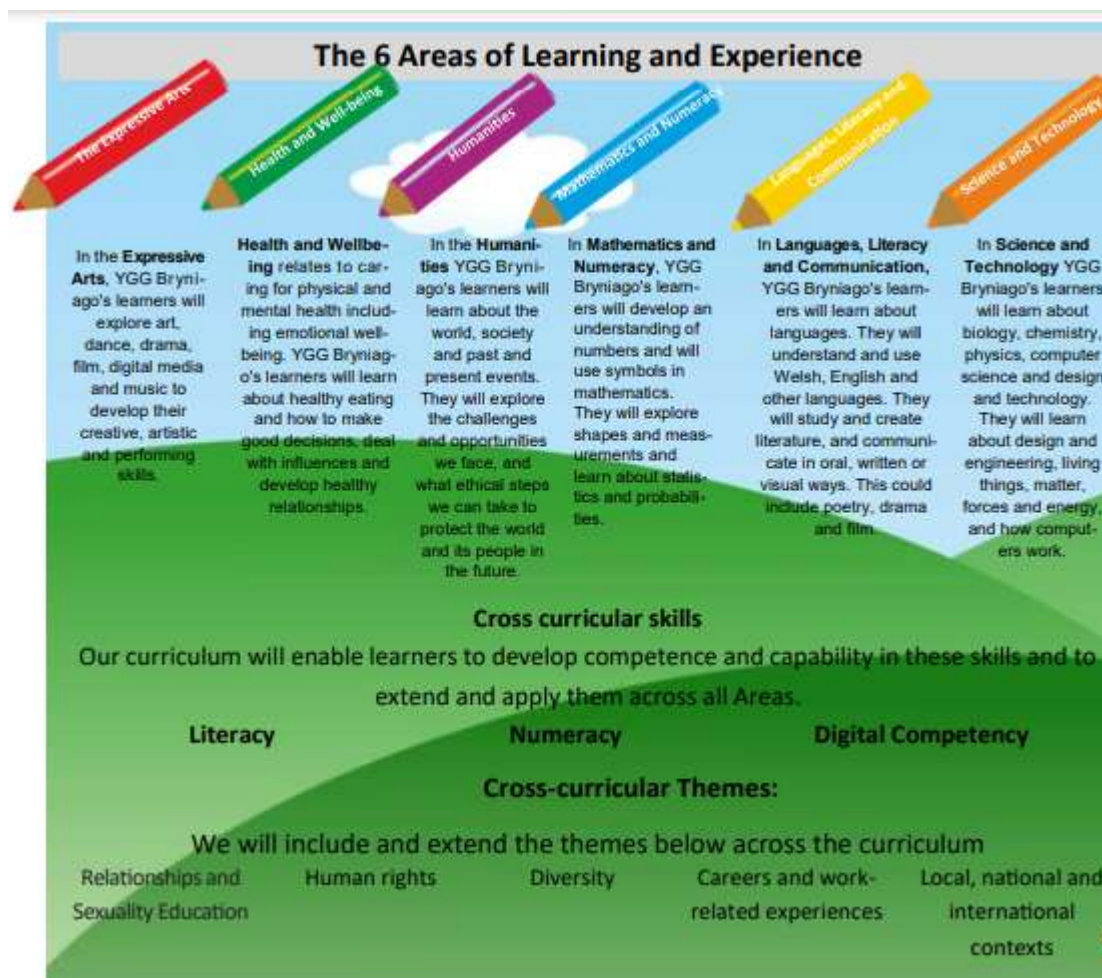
The 6 Areas of Learning and Experience

The Expressive Arts

Health and Well-being

Humanities

Mathematics and Numeracy

Languages, Literacy and Communication

Science and Technology

In the **Expressive Arts**, YGG Bryniago's learners will explore art, dance, drama, film, digital media and music to develop their creative, artistic and performing skills.

**Health and Wellbeing** relates to caring for physical and mental health including emotional wellbeing. YGG Bryniago's learners will learn about healthy eating and how to make good decisions, deal with influences and develop healthy relationships.

In the **Humanities** YGG Bryniago's learners will learn about the world, society and past and present events. They will explore the challenges and opportunities we face, and what ethical steps we can take to protect the world and its people in the future.

In **Mathematics and Numeracy**, YGG Bryniago's learners will develop an understanding of numbers and will use symbols in mathematics. They will explore shapes and measurements and learn about statistics and probabilities.

In **Languages, Literacy and Communication,** YGG Bryniago's learners will learn about languages. They will understand and use Welsh, English and other languages. They will study and create literature, and communicate in oral, written or visual ways. This could include poetry, drama and film.

In **Science and Technology** YGG Bryniago's learners will learn about biology, chemistry, physics, computer science and design and technology. They will learn about design and engineering, living things, matter, forces and energy, and how computers work.

Cross curricular skills

Our curriculum will enable learners to develop competence and capability in these skills and to extend and apply them across all Areas.

Literacy Numeracy Digital Competency

Cross-curricular Themes:

We will include and extend the themes below across the curriculum

Relationships and Sexuality Education | Human rights | Diversity | Careers and work-related experiences | Local, national and international contexts